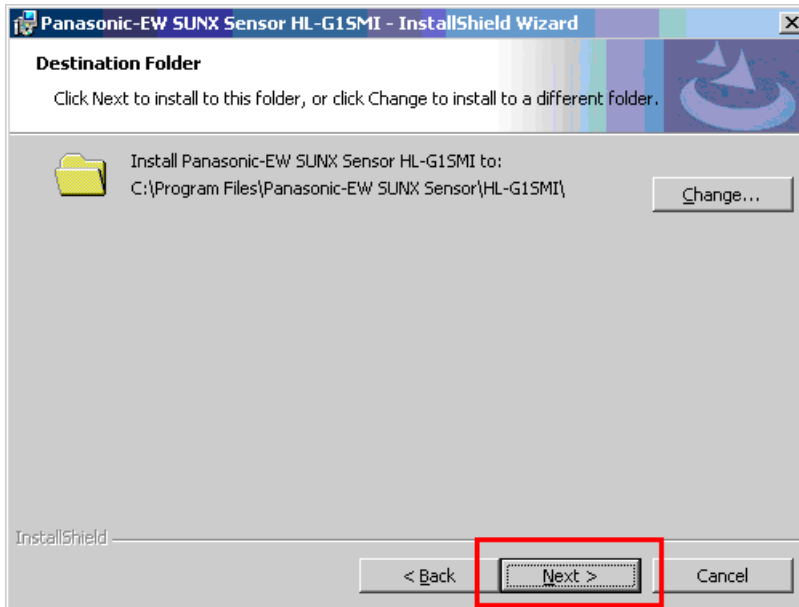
Panasonic-EW SUNX Sensor HL-G1SMI - InstallShield Wizard

X

Destination Folder

Click Next to install to this folder, or click Change to install to a different folder.

Install Panasonic-EW SUNX Sensor HL-G1SMI to:
C:\Program Files\Panasonic-EW SUNX Sensor\HL-G1SMI\

Change...

InstallShield

< Back

Next >

Cancel